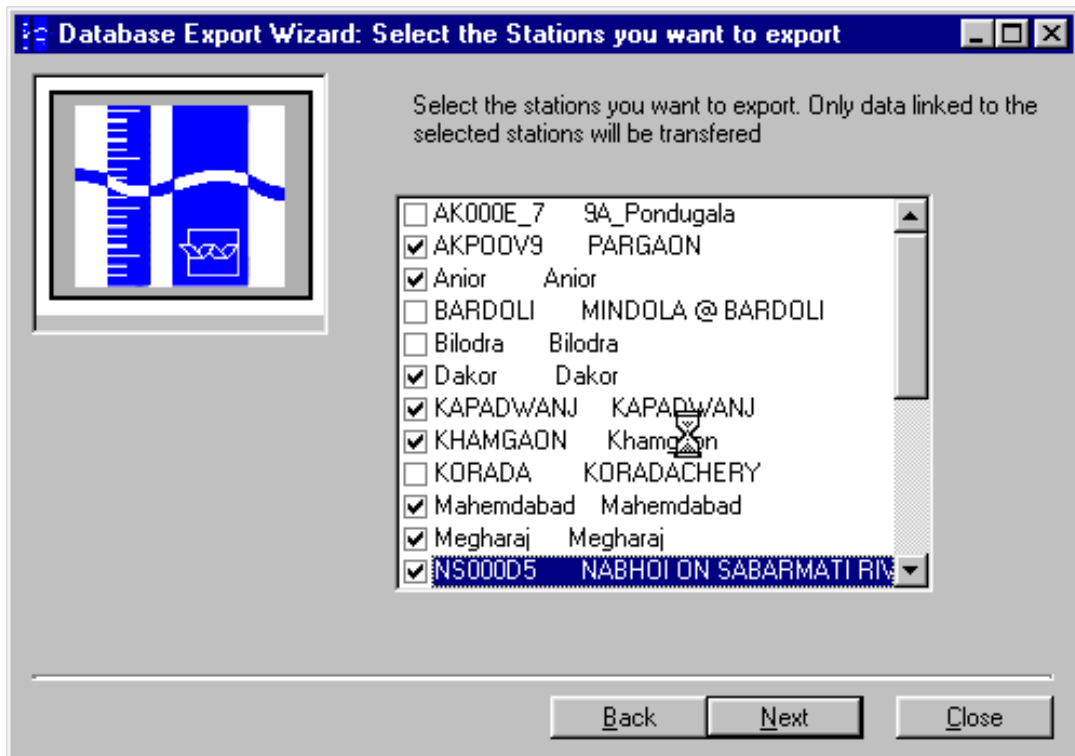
Database Export Wizard: Select the Stations you want to export

Select the stations you want to export. Only data linked to the selected stations will be transfered

AK000E_7 9A_Pondugala
AKP00V9 PARGAON
Anior Anior
BARDOLI MINDOLA @ BARDOLI
Bilodra Bilodra
Dakor Dakor
KAPADWANJ KAPADWANJ
KHAMGAON Khamg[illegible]n
KORADA KORADACHERY
Mahemdabad Mahemdabad
Megharaj Megharaj
NS000D5 NABHOI ON SABARMATI RIV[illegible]

Back Next Close